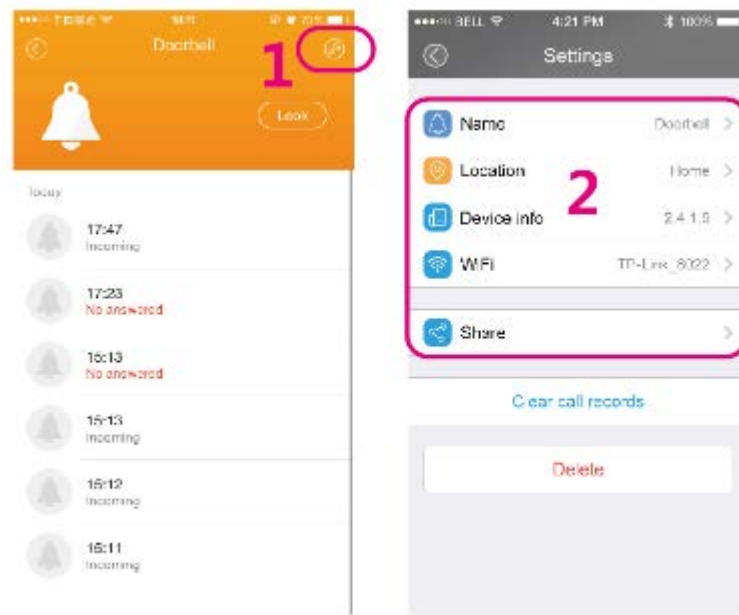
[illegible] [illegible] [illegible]

Doorbell

1

Look

Today

17:47
Incoming

17:23
No answered

16:13
No answered

15:13
Incoming

15:12
Incoming

15:11
Incoming

BELL 4:21 PM 100%

Settings

Name Doorbell

Location Home

2

Device info 2.4.1.0

WiFi TP-Link_8022

Share

Clear call records

Delete